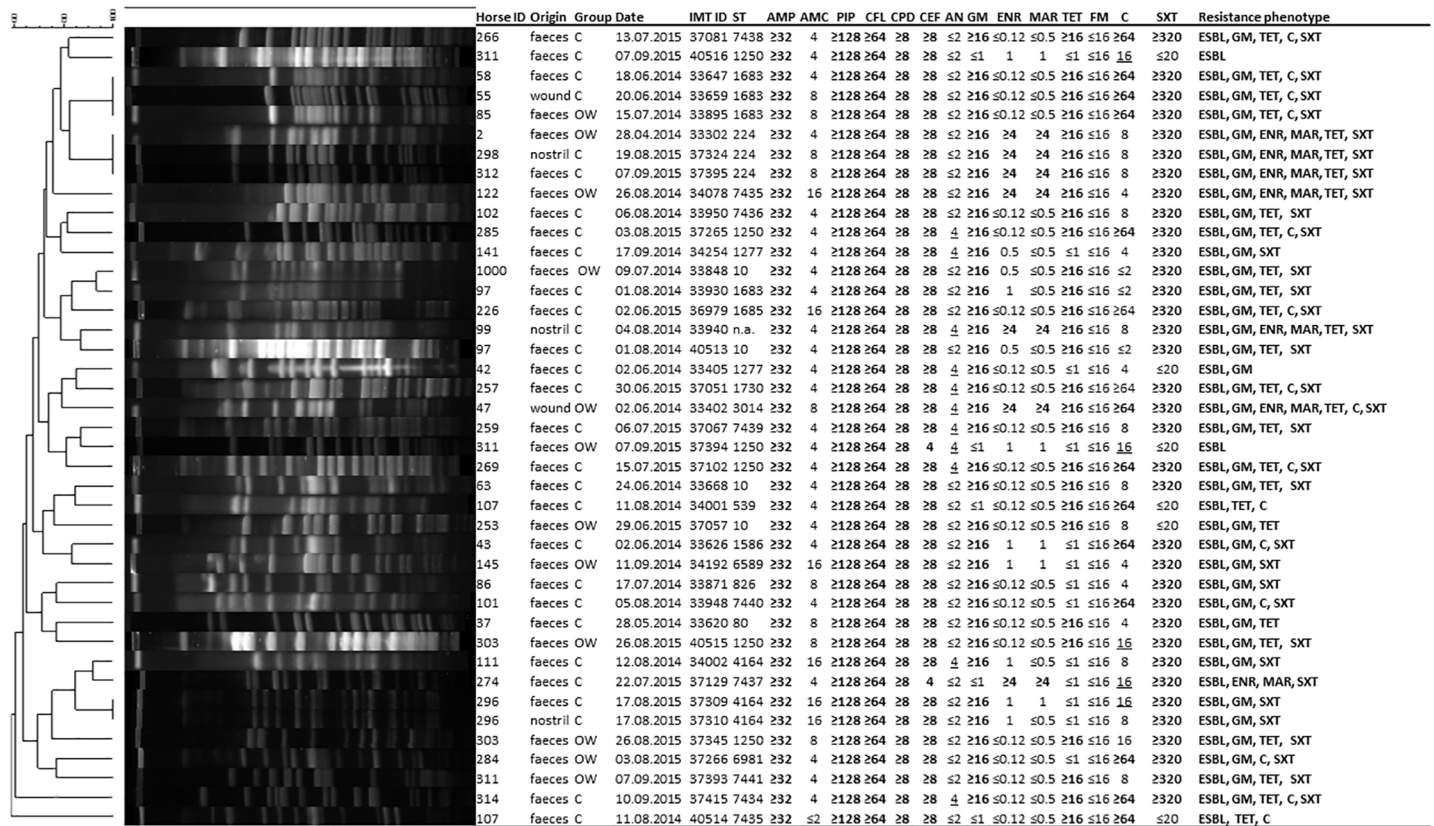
| Horse ID | Origin | Group | Date | IMT ID | ST | AMP | AMC | PIP | CFL | CPD | CEF | AN | GM | ENR | MAR | TET | FM | C | SXT | Resistance phenotype |
|---|---|---|---|---|---|---|---|---|---|---|---|---|---|---|---|---|---|---|---|---|
| 266 | faeces | C | 13.07.2015 | 37081 | 7438 | ≥32 | 4 | ≥128 | ≥64 | ≥8 | ≥8 | ≤2 | ≥16 | ≤0.12 | ≤0.5 | ≥16 | ≤16 | ≥64 | ≥320 | ESBL, GM, TET, C, SXT |
| 311 | faeces | C | 07.09.2015 | 40516 | 1250 | ≥32 | 4 | ≥128 | ≥64 | ≥8 | ≥8 | ≤2 | ≤1 | 1 | 1 | ≤1 | ≤16 | 16 | ≤20 | ESBL |
| 58 | faeces | C | 18.06.2014 | 33647 | 1683 | ≥32 | 4 | ≥128 | ≥64 | ≥8 | ≥8 | ≤2 | ≥16 | ≤0.12 | ≤0.5 | ≥16 | ≤16 | ≥64 | ≥320 | ESBL, GM, TET, C, SXT |
| 55 | wound | C | 20.06.2014 | 33659 | 1683 | ≥32 | 8 | ≥128 | ≥64 | ≥8 | ≥8 | ≤2 | ≥16 | ≤0.12 | ≤0.5 | ≥16 | ≤16 | ≥64 | ≥320 | ESBL, GM, TET, C, SXT |
| 85 | faeces | OW | 15.07.2014 | 33895 | 1683 | ≥32 | 8 | ≥128 | ≥64 | ≥8 | ≥8 | ≤2 | ≥16 | ≤0.12 | ≤0.5 | ≥16 | ≤16 | ≥64 | ≥320 | ESBL, GM, TET, C, SXT |
| 2 | faeces | OW | 28.04.2014 | 33302 | 224 | ≥32 | 4 | ≥128 | ≥64 | ≥8 | ≥8 | ≤2 | ≥16 | ≥4 | ≥4 | ≥16 | ≤16 | 8 | ≥320 | ESBL, GM, ENR, MAR, TET, SXT |
| 298 | nostril | C | 19.08.2015 | 37324 | 224 | ≥32 | 8 | ≥128 | ≥64 | ≥8 | ≥8 | ≤2 | ≥16 | ≥4 | ≥4 | ≥16 | ≤16 | 8 | ≥320 | ESBL, GM, ENR, MAR, TET, SXT |
| 312 | faeces | C | 07.09.2015 | 37395 | 224 | ≥32 | 8 | ≥128 | ≥64 | ≥8 | ≥8 | ≤2 | ≥16 | ≥4 | ≥4 | ≥16 | ≤16 | 8 | ≥320 | ESBL, GM, ENR, MAR, TET, SXT |
| 122 | faeces | OW | 26.08.2014 | 34078 | 7435 | ≥32 | 16 | ≥128 | ≥64 | ≥8 | ≥8 | ≤2 | ≥16 | ≥4 | ≥4 | ≥16 | ≤16 | 4 | ≥320 | ESBL, GM, ENR, MAR, TET, SXT |
| 102 | faeces | C | 06.08.2014 | 33950 | 7436 | ≥32 | 4 | ≥128 | ≥64 | ≥8 | ≥8 | ≤2 | ≥16 | ≤0.12 | ≤0.5 | ≥16 | ≤16 | 8 | ≥320 | ESBL, GM, TET, SXT |
| 285 | faeces | C | 03.08.2015 | 37265 | 1250 | ≥32 | 4 | ≥128 | ≥64 | ≥8 | ≥8 | 4 | ≥16 | ≤0.12 | ≤0.5 | ≥16 | ≤16 | ≥64 | ≥320 | ESBL, GM, TET, C, SXT |
| 141 | faeces | C | 17.09.2014 | 34254 | 1277 | ≥32 | 4 | ≥128 | ≥64 | ≥8 | ≥8 | 4 | ≥16 | 0.5 | ≤0.5 | ≤1 | ≤16 | 4 | ≥320 | ESBL, GM, SXT |
| 1000 | faeces | OW | 09.07.2014 | 33848 | 10 | ≥32 | 4 | ≥128 | ≥64 | ≥8 | ≥8 | ≤2 | ≥16 | 0.5 | ≤0.5 | ≥16 | ≤16 | ≤2 | ≥320 | ESBL, GM, TET, SXT |
| 97 | faeces | C | 01.08.2014 | 33930 | 1683 | ≥32 | 4 | ≥128 | ≥64 | ≥8 | ≥8 | ≤2 | ≥16 | 1 | ≤0.5 | ≥16 | ≤16 | ≤2 | ≥320 | ESBL, GM, TET, SXT |
| 226 | faeces | C | 02.06.2015 | 36979 | 1685 | ≥32 | 16 | ≥128 | ≥64 | ≥8 | ≥8 | ≤2 | ≥16 | ≤0.12 | ≤0.5 | ≥16 | ≤16 | ≥64 | ≥320 | ESBL, GM, TET, C, SXT |
| 99 | nostril | C | 04.08.2014 | 33940 | n.a. | ≥32 | 4 | ≥128 | ≥64 | ≥8 | ≥8 | 4 | ≥16 | ≥4 | ≥4 | ≥16 | ≤16 | 8 | ≥320 | ESBL, GM, ENR, MAR, TET, SXT |
| 97 | faeces | C | 01.08.2014 | 40513 | 10 | ≥32 | 4 | ≥128 | ≥64 | ≥8 | ≥8 | ≤2 | ≥16 | 0.5 | ≤0.5 | ≥16 | ≤16 | ≤2 | ≥320 | ESBL, GM, TET, SXT |
| 42 | faeces | C | 02.06.2014 | 33405 | 1277 | ≥32 | 4 | ≥128 | ≥64 | ≥8 | ≥8 | 4 | ≥16 | ≤0.12 | ≤0.5 | ≤1 | ≤16 | 4 | ≤20 | ESBL, GM |
| 257 | faeces | C | 30.06.2015 | 37051 | 1730 | ≥32 | 4 | ≥128 | ≥64 | ≥8 | ≥8 | 4 | ≥16 | ≤0.12 | ≤0.5 | ≥16 | ≤16 | ≥64 | ≥320 | ESBL, GM, TET, C, SXT |
| 47 | wound | OW | 02.06.2014 | 33402 | 3014 | ≥32 | 8 | ≥128 | ≥64 | ≥8 | ≥8 | 4 | ≥16 | ≥4 | ≥4 | ≥16 | ≤16 | ≥64 | ≥320 | ESBL, GM, ENR, MAR, TET, C, SXT |
| 259 | faeces | C | 06.07.2015 | 37067 | 7439 | ≥32 | 4 | ≥128 | ≥64 | ≥8 | ≥8 | 4 | ≥16 | ≤0.12 | ≤0.5 | ≥16 | ≤16 | 8 | ≥320 | ESBL, GM, TET, SXT |
| 311 | faeces | OW | 07.09.2015 | 37394 | 1250 | ≥32 | 4 | ≥128 | ≥64 | ≥8 | 4 | 4 | ≤1 | 1 | 1 | ≤1 | ≤16 | 16 | ≤20 | ESBL |
| 269 | faeces | C | 15.07.2015 | 37102 | 1250 | ≥32 | 4 | ≥128 | ≥64 | ≥8 | ≥8 | 4 | ≥16 | ≤0.12 | ≤0.5 | ≥16 | ≤16 | ≥64 | ≥320 | ESBL, GM, TET, C, SXT |
| 63 | faeces | C | 24.06.2014 | 33668 | 10 | ≥32 | 4 | ≥128 | ≥64 | ≥8 | ≥8 | ≤2 | ≥16 | ≤0.12 | ≤0.5 | ≥16 | ≤16 | 8 | ≥320 | ESBL, GM, TET, SXT |
| 107 | faeces | C | 11.08.2014 | 34001 | 539 | ≥32 | 4 | ≥128 | ≥64 | ≥8 | ≥8 | ≤2 | ≤1 | ≤0.12 | ≤0.5 | ≥16 | ≤16 | ≥64 | ≤20 | ESBL, TET, C |
| 253 | faeces | OW | 29.06.2015 | 37057 | 10 | ≥32 | 4 | ≥128 | ≥64 | ≥8 | ≥8 | ≤2 | ≥16 | ≤0.12 | ≤0.5 | ≥16 | ≤16 | 8 | ≤20 | ESBL, GM, TET |
| 43 | faeces | C | 02.06.2014 | 33626 | 1586 | ≥32 | 4 | ≥128 | ≥64 | ≥8 | ≥8 | ≤2 | ≥16 | 1 | 1 | ≤1 | ≤16 | ≥64 | ≥320 | ESBL, GM, C, SXT |
| 145 | faeces | OW | 11.09.2014 | 34192 | 6589 | ≥32 | 16 | ≥128 | ≥64 | ≥8 | ≥8 | ≤2 | ≥16 | 1 | 1 | ≤1 | ≤16 | 4 | ≥320 | ESBL, GM, SXT |
| 86 | faeces | C | 17.07.2014 | 33871 | 826 | ≥32 | 8 | ≥128 | ≥64 | ≥8 | ≥8 | ≤2 | ≥16 | ≤0.12 | ≤0.5 | ≤1 | ≤16 | 4 | ≥320 | ESBL, GM, SXT |
| 101 | faeces | C | 05.08.2014 | 33948 | 7440 | ≥32 | 4 | ≥128 | ≥64 | ≥8 | ≥8 | ≤2 | ≥16 | ≤0.12 | ≤0.5 | ≤1 | ≤16 | ≥64 | ≥320 | ESBL, GM, C, SXT |
| 37 | faeces | C | 28.05.2014 | 33620 | 80 | ≥32 | 8 | ≥128 | ≥64 | ≥8 | ≥8 | ≤2 | ≥16 | ≤0.12 | ≤0.5 | ≥16 | ≤16 | 4 | ≥320 | ESBL, GM, TET |
| 303 | faeces | OW | 26.08.2015 | 40515 | 1250 | ≥32 | 8 | ≥128 | ≥64 | ≥8 | ≥8 | ≤2 | ≥16 | ≤0.12 | ≤0.5 | ≥16 | ≤16 | 16 | ≥320 | ESBL, GM, TET, SXT |
| 111 | faeces | C | 12.08.2014 | 34002 | 4164 | ≥32 | 16 | ≥128 | ≥64 | ≥8 | ≥8 | 4 | ≥16 | 1 | ≤0.5 | ≤1 | ≤16 | 8 | ≥320 | ESBL, GM, SXT |
| 274 | faeces | C | 22.07.2015 | 37129 | 7437 | ≥32 | 4 | ≥128 | ≥64 | ≥8 | 4 | ≤2 | ≤1 | ≥4 | ≥4 | ≤1 | ≤16 | 16 | ≥320 | ESBL, ENR, MAR, SXT |
| 296 | faeces | C | 17.08.2015 | 37309 | 4164 | ≥32 | 16 | ≥128 | ≥64 | ≥8 | ≥8 | ≤2 | ≥16 | 1 | 1 | ≤1 | ≤16 | 16 | ≥320 | ESBL, GM, SXT |
| 296 | nostril | C | 17.08.2015 | 37310 | 4164 | ≥32 | 16 | ≥128 | ≥64 | ≥8 | ≥8 | ≤2 | ≥16 | 1 | ≤0.5 | ≤1 | ≤16 | 8 | ≥320 | ESBL, GM, SXT |
| 303 | faeces | OW | 26.08.2015 | 37345 | 1250 | ≥32 | 8 | ≥128 | ≥64 | ≥8 | ≥8 | ≤2 | ≥16 | ≤0.12 | ≤0.5 | ≥16 | ≤16 | 16 | ≥320 | ESBL, GM, TET, SXT |
| 284 | faeces | OW | 03.08.2015 | 37266 | 6981 | ≥32 | 4 | ≥128 | ≥64 | ≥8 | ≥8 | ≤2 | ≥16 | ≤0.12 | ≤0.5 | ≤1 | ≤16 | ≥64 | ≥320 | ESBL, GM, C, SXT |
| 311 | faeces | OW | 07.09.2015 | 37393 | 7441 | ≥32 | 4 | ≥128 | ≥64 | ≥8 | ≥8 | ≤2 | ≥16 | ≤0.12 | ≤0.5 | ≥16 | ≤16 | 8 | ≥320 | ESBL, GM, TET, SXT |
| 314 | faeces | C | 10.09.2015 | 37415 | 7434 | ≥32 | 4 | ≥128 | ≥64 | ≥8 | ≥8 | 4 | ≥16 | ≤0.12 | ≤0.5 | ≥16 | ≤16 | ≥64 | ≥320 | ESBL, GM, TET, C, SXT |
| 107 | faeces | C | 11.08.2014 | 40514 | 7435 | ≥32 | ≤2 | ≥128 | ≥64 | ≥8 | ≥8 | ≤2 | ≤1 | ≤0.12 | ≤0.5 | ≥16 | ≤16 | ≥64 | ≤20 | ESBL, TET, C |